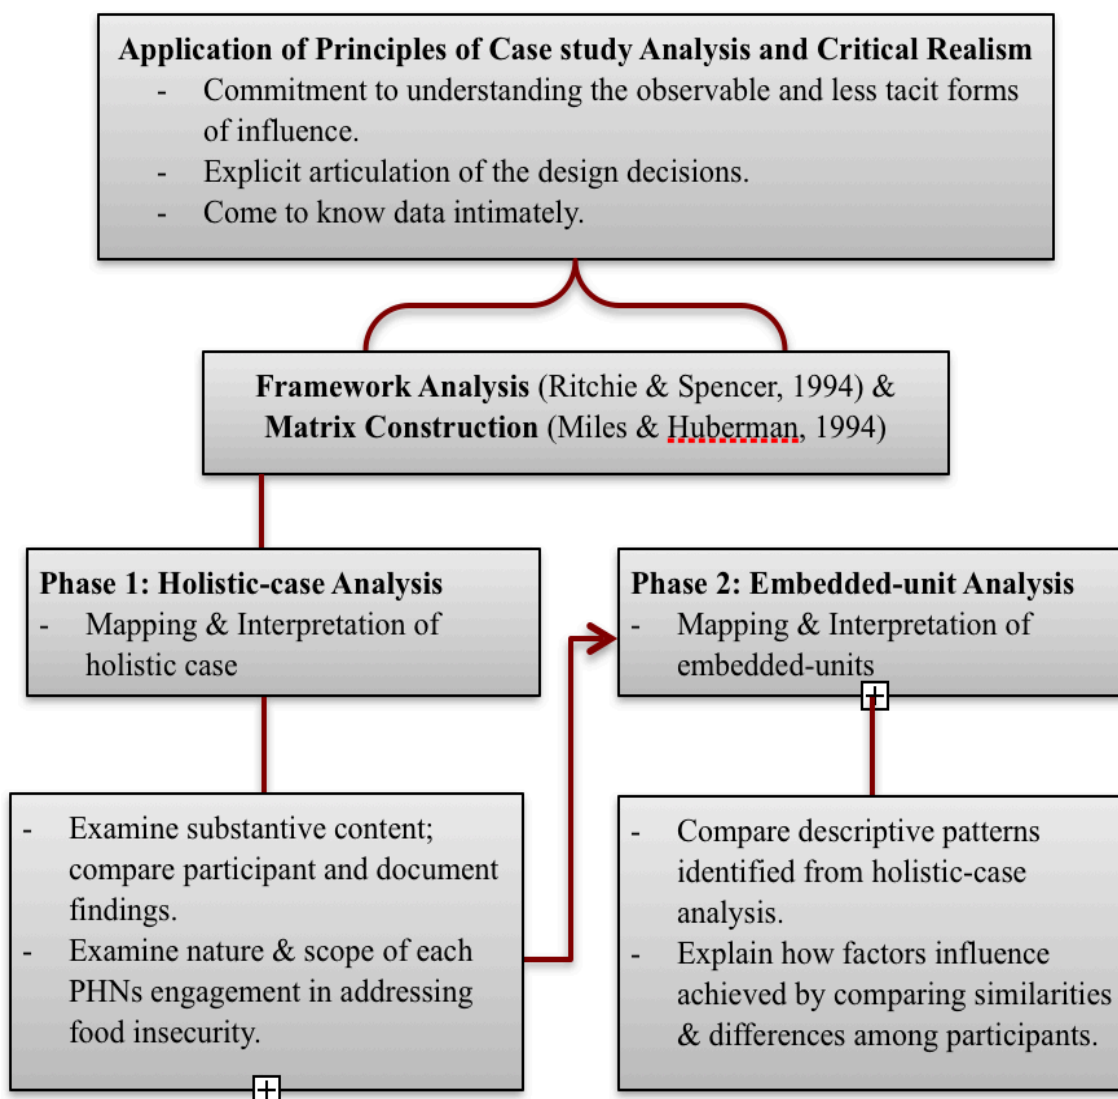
**Application of Principles of Case study Analysis and Critical Realism**
- Commitment to understanding the observable and less tacit forms of influence.
- Explicit articulation of the design decisions.
- Come to know data intimately.

**Framework Analysis** (Ritchie & Spencer, 1994) & **Matrix Construction** (Miles & Huberman, 1994)

**Phase 1: Holistic-case Analysis**
- Mapping & Interpretation of holistic case

- Examine substantive content; compare participant and document findings.
- Examine nature & scope of each PHNs engagement in addressing food insecurity.

**Phase 2: Embedded-unit Analysis**
- Mapping & Interpretation of embedded-units

- Compare descriptive patterns identified from holistic-case analysis.
- Explain how factors influence achieved by comparing similarities & differences among participants.